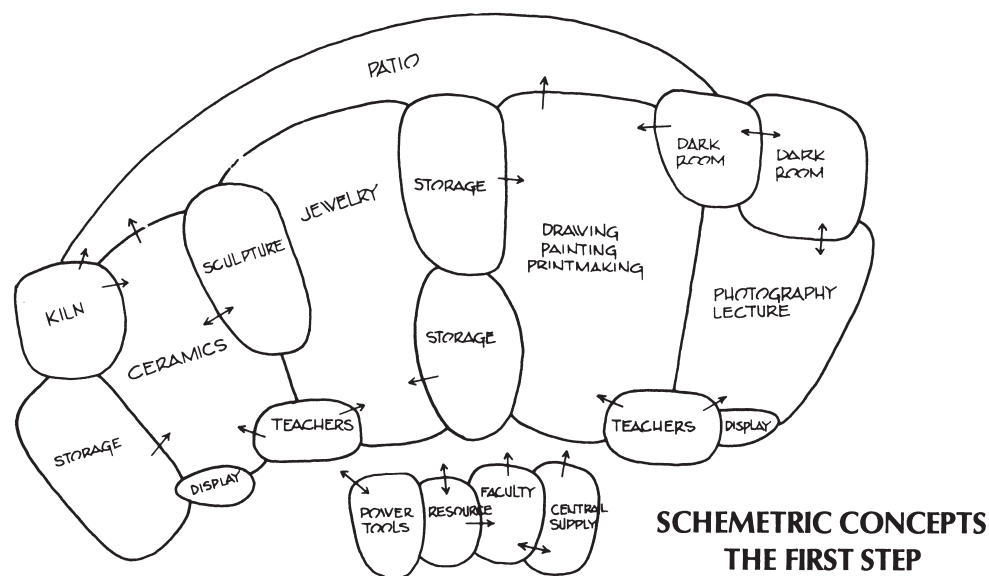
PATIO

KILN

CERAMICS

STORAGE

DISPLAY

SCULPTURE

JEWELRY

TEACHERS

STORAGE

STORAGE

DRAWING
PAINTING
PRINTMAKING

DARK ROOM

DARK ROOM

PHOTOGRAPHY
LECTURE

TEACHERS

DISPLAY

POWER TOOLS

RESOURCE

FACULTY

CENTRAL SUPPLY

SCHEMETRIC CONCEPTS
THE FIRST STEP